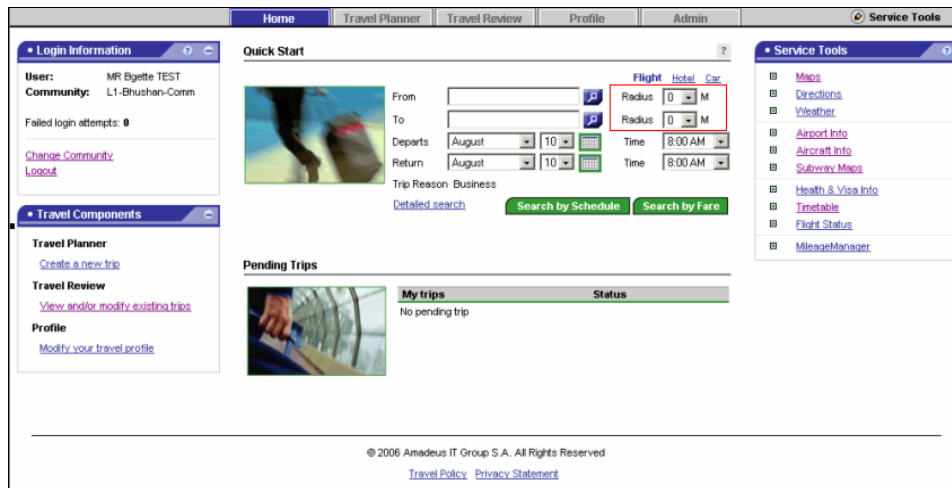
Home | Travel Planner | Travel Review | Profile | Admin

Service Tools

• Login Information

User: MR Bgette TEST
Community: L1-Bhushan-Comm

Failed login attempts: 0

Change Community
Logout

• Travel Components

Travel Planner
Create a new trip
Travel Review
View and/or modify existing trips
Profile
Modify your travel profile

Quick Start

Flight Hotel Car

From
Radius 0 M
To
Radius 0 M
Departs August 10
Time 8:00 AM
Return August 10
Time 8:00 AM
Trip Reason Business
Detailed search
Search by Schedule
Search by Fare

Pending Trips

| My trips | Status |
|---|---|
| No pending trip | |

• Service Tools

Maps
Directions
Weather
Airport Info
Aircraft Info
Subway Maps
Health & Visa Info
Timetable
Flight Status
MileageManager

© 2006 Amadeus IT Group S.A. All Rights Reserved

Travel Policy Privacy Statement